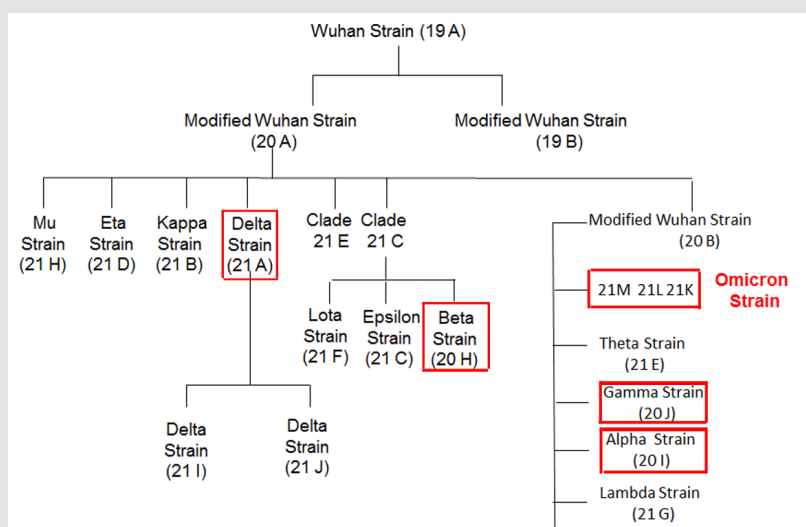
Wuhan Strain (19 A)

Modified Wuhan Strain (20 A)

Modified Wuhan Strain (19 B)

Mu Strain (21 H)

Eta Strain (21 D)

Kappa Strain (21 B)

Delta Strain (21 A)

Clade 21 E

Clade 21 C

Modified Wuhan Strain (20 B)

21M 21L 21K

Omicron Strain

Lota Strain (21 F)

Epsilon Strain (21 C)

Beta Strain (20 H)

Theta Strain (21 E)

Gamma Strain (20 J)

Alpha Strain (20 I)

Delta Strain (21 I)

Delta Strain (21 J)

Lambda Strain (21 G)